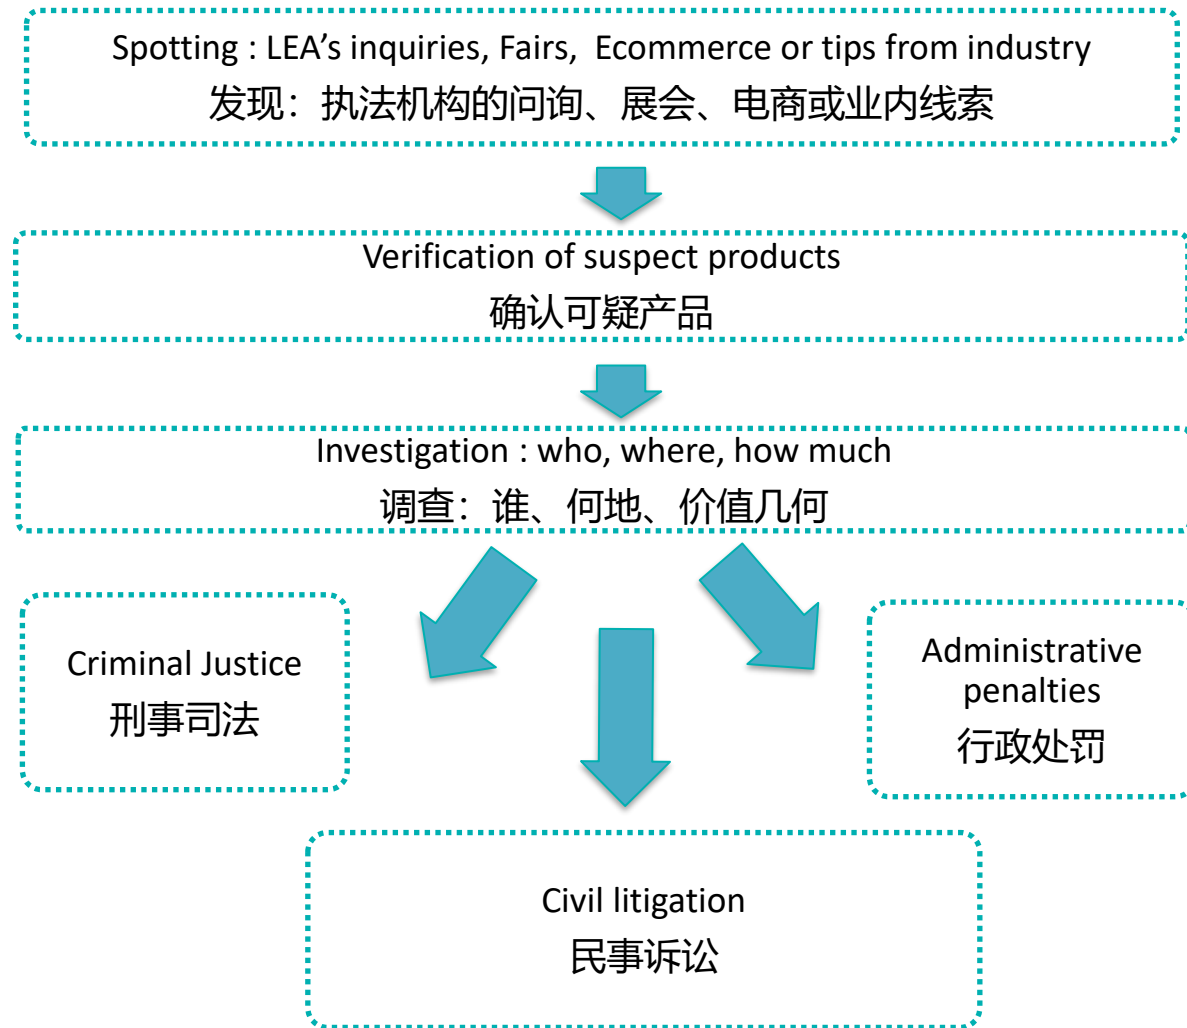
Spotting : LEA’s inquiries, Fairs, Ecommerce or tips from industry
发现：执法机构的问询、展会、电商或业内线索

Verification of suspect products
确认可疑产品

Investigation : who, where, how much
调查：谁、何地、价值几何

Criminal Justice
刑事司法

Administrative penalties
行政处罚

Civil litigation
民事诉讼